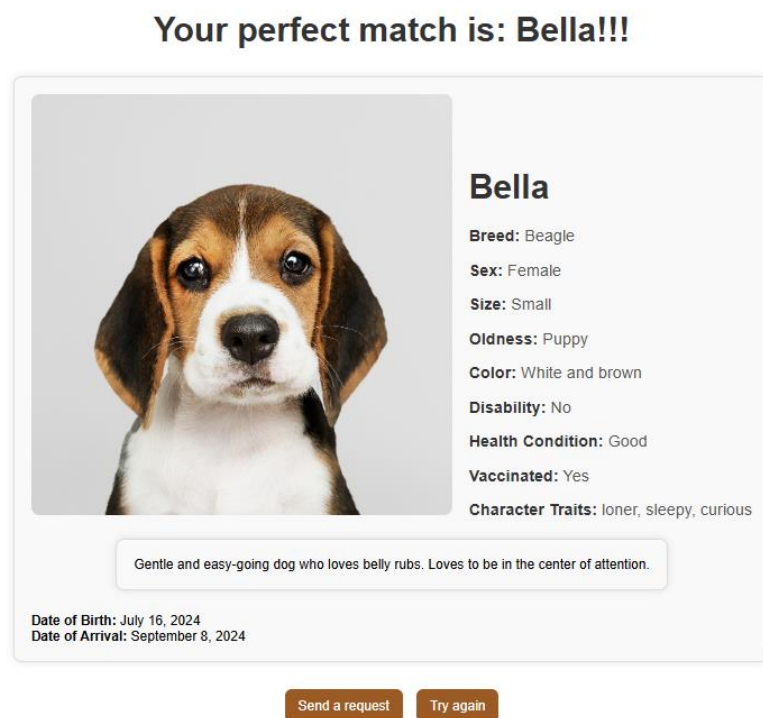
Your perfect match is: Bella!!!

Bella

**Breed:** Beagle

**Sex:** Female

**Size:** Small

**Oldness:** Puppy

**Color:** White and brown

**Disability:** No

**Health Condition:** Good

**Vaccinated:** Yes

**Character Traits:** loner, sleepy, curious

Gentle and easy-going dog who loves belly rubs. Loves to be in the center of attention.

**Date of Birth:** July 16, 2024
**Date of Arrival:** September 8, 2024

Send a request Try again